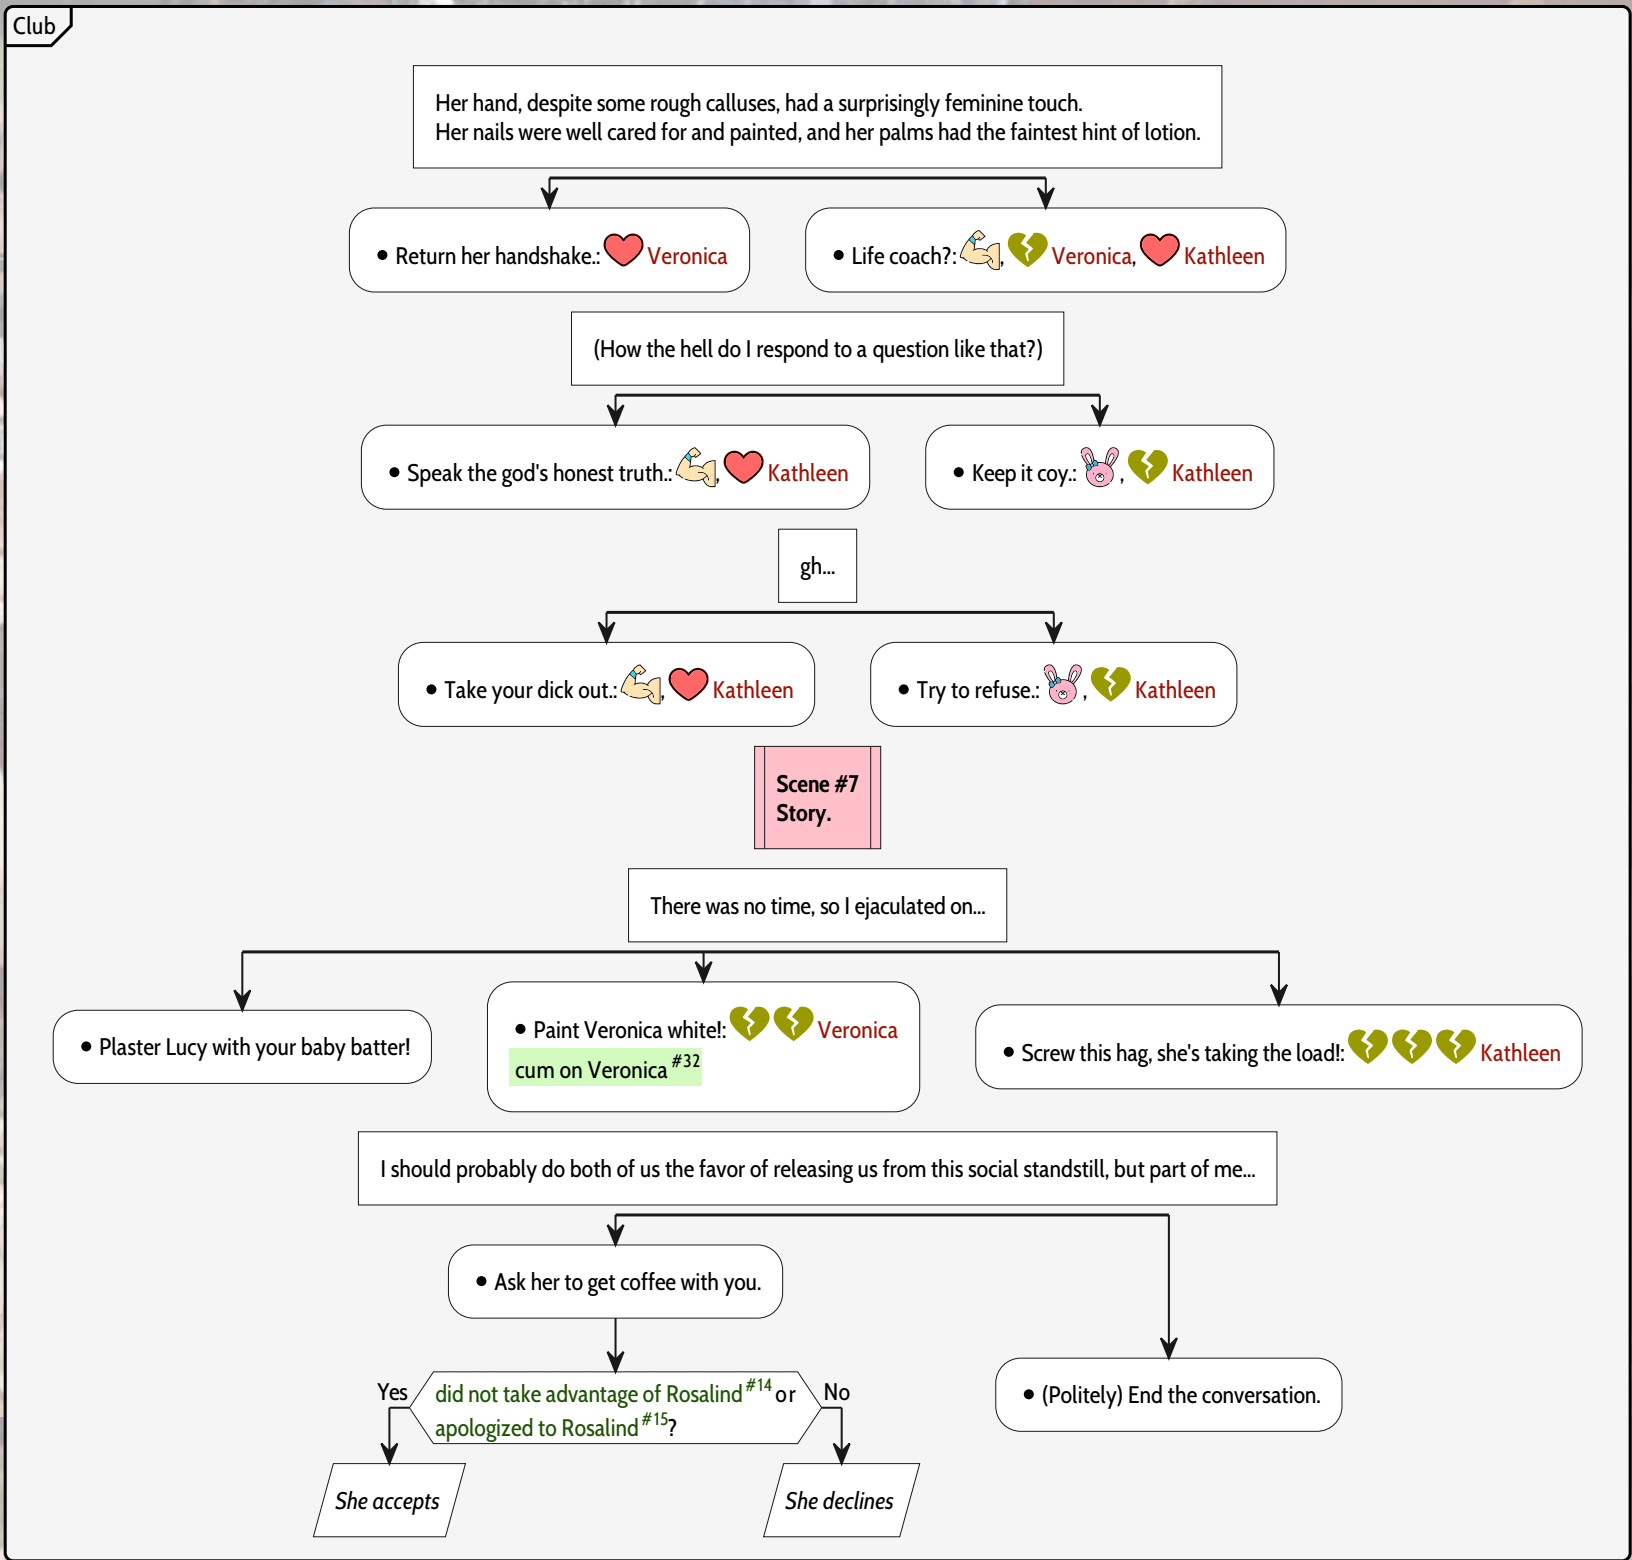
Club

Her hand, despite some rough calluses, had a surprisingly feminine touch.
Her nails were well cared for and painted, and her palms had the faintest hint of lotion.

• Return her handshake.: Veronica

• Life coach?: , Veronica, Kathleen

(How the hell do I respond to a question like that?)

• Speak the god's honest truth.: , Kathleen

• Keep it coy.: , Kathleen

gh...

• Take your dick out.: , Kathleen

• Try to refuse.: , Kathleen

Scene #7
Story.

There was no time, so I ejaculated on...

• Plaster Lucy with your baby batter!

• Paint Veronica white!: Veronica
cum on Veronica $^{\#32}$

• Screw this hag, she's taking the load!: Kathleen

I should probably do both of us the favor of releasing us from this social standstill, but part of me...

• Ask her to get coffee with you.

• (Politely) End the conversation.

Yes did not take advantage of Rosalind $^{\#14}$ or apologized to Rosalind $^{\#15}$? No

She accepts

She declines